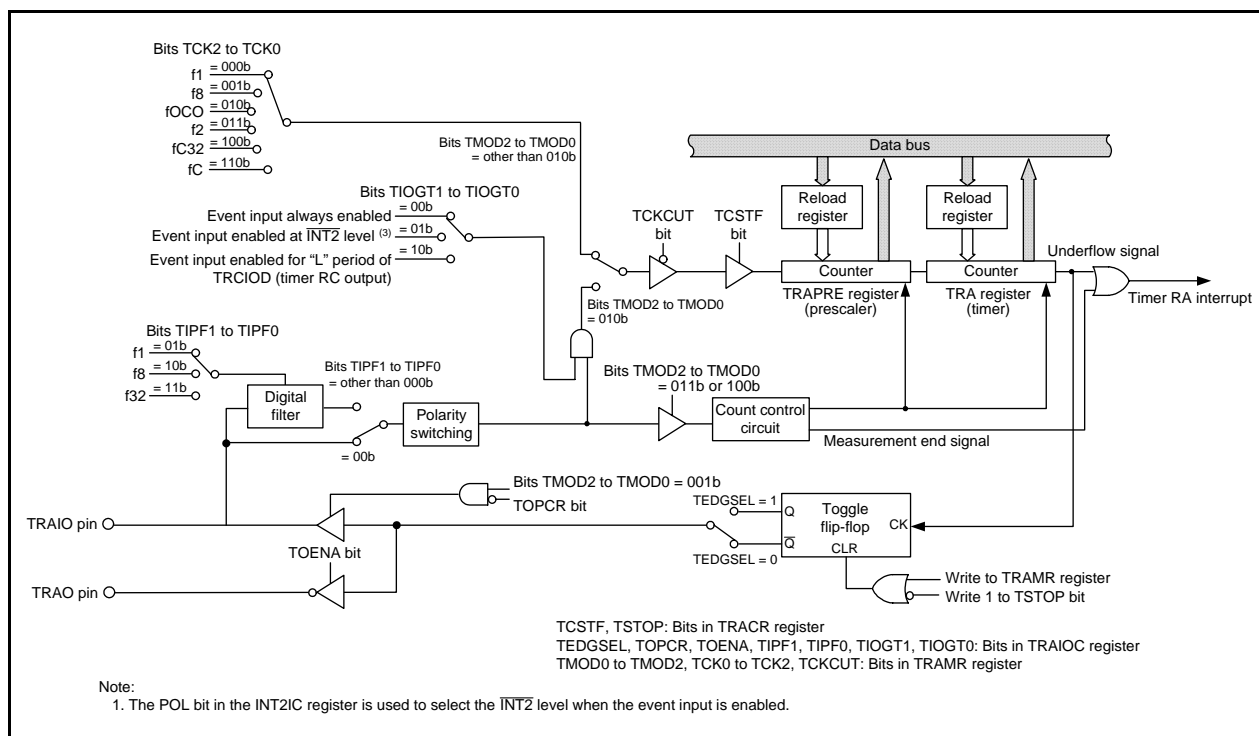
Bits TCK2 to TCK0

f1 = 000b
f8 = 001b
fOCO = 010b
f2 = 011b
fC32 = 100b
fC = 110b

Bits TMOD2 to TMOD0 = other than 010b

Data bus

Bits TIOGT1 to TIOGT0
Event input always enabled = 00b
Event input enabled at $\overline{INT2}$ level $^{(3)}$ = 01b
Event input enabled for "L" period of TRCIOD (timer RC output) = 10b

TCKCUT bit
TCSTF bit

Reload register
Reload register

Counter
Counter

Underflow signal

TRAPRE register (prescaler)
TRA register (timer)

Timer RA interrupt

Bits TMOD2 to TMOD0 = 010b

Bits TIPF1 to TIPF0
f1 = 01b
f8 = 10b
f32 = 11b

Bits TIPF1 to TIPF0 = other than 000b

Digital filter

Bits TMOD2 to TMOD0 = 011b or 100b

Polarity switching

Count control circuit

= 00b

Measurement end signal

Bits TMOD2 to TMOD0 = 001b
TOPCR bit

TEDGSEL = 1
Q
Toggle flip-flop
CK
$\overline{Q}$
CLR
TEDGSEL = 0

TRAIO pin
TOENA bit
TRAO pin

Write to TRAMR register
Write 1 to TSTOP bit

TCSTF, TSTOP: Bits in TRACR register
TEDGSEL, TOPCR, TOENA, TIPF1, TIPF0, TIOGT1, TIOGT0: Bits in TRAIOC register
TMOD0 to TMOD2, TCK0 to TCK2, TCKCUT: Bits in TRAMR register

Note:
1. The POL bit in the INT2IC register is used to select the $\overline{INT2}$ level when the event input is enabled.